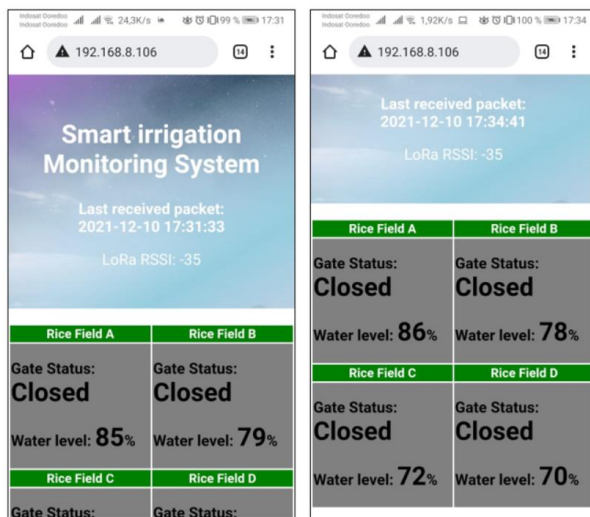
Indosat Ooredoo Indosat Ooredoo 24,3K/s 99 % 17:31

192.168.8.106 14

Smart irrigation Monitoring System

Last received packet: 2021-12-10 17:31:33

LoRa RSSI: -35

| Rice Field A | Rice Field B |
|---|---|
| Gate Status: Closed Water level: 85% | Gate Status: Closed Water level: 79% |
| Rice Field C | Rice Field D |
| Gate Status: | Gate Status: |

Indosat Ooredoo Indosat Ooredoo 1,92K/s 100 % 17:34

192.168.8.106 14

Last received packet: 2021-12-10 17:34:41

LoRa RSSI: -35

| Rice Field A | Rice Field B |
|---|---|
| Gate Status: Closed Water level: 86% | Gate Status: Closed Water level: 78% |
| Rice Field C | Rice Field D |
| Gate Status: Closed Water level: 72% | Gate Status: Closed Water level: 70% |